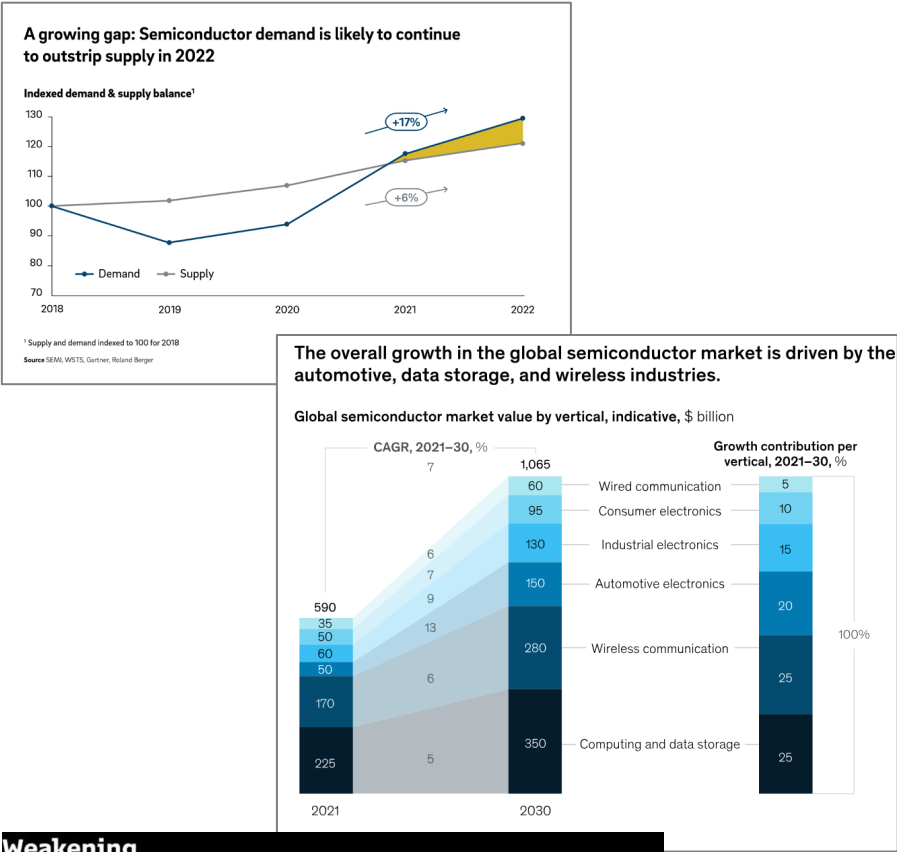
A growing gap: Semiconductor demand is likely to continue to outstrip supply in 2022

Indexed demand & supply balance¹

130
120
110
100
90
80
70

+17%
+6%

Demand
Supply

2018
2019
2020
2021
2022

¹ Supply and demand indexed to 100 for 2018

Source SEMI, WSTS, Gartner, Roland Berger

The overall growth in the global semiconductor market is driven by the automotive, data storage, and wireless industries.

Global semiconductor market value by vertical, indicative, $ billion

CAGR, 2021–30, %

Growth contribution per vertical, 2021–30, %

| | 2021 | CAGR | 2030 | Vertical | Growth contribution |
|---|---|---|---|---|---|
| Total | 590 | 7 | 1,065 | | 100% |
| | 35 | 6 | 60 | Wired communication | 5 |
| | 50 | 7 | 95 | Consumer electronics | 10 |
| | 60 | 9 | 130 | Industrial electronics | 15 |
| | 50 | 13 | 150 | Automotive electronics | 20 |
| | 170 | 6 | 280 | Wireless communication | 25 |
| | 225 | 5 | 350 | Computing and data storage | 25 |

2021
2030

Weakening